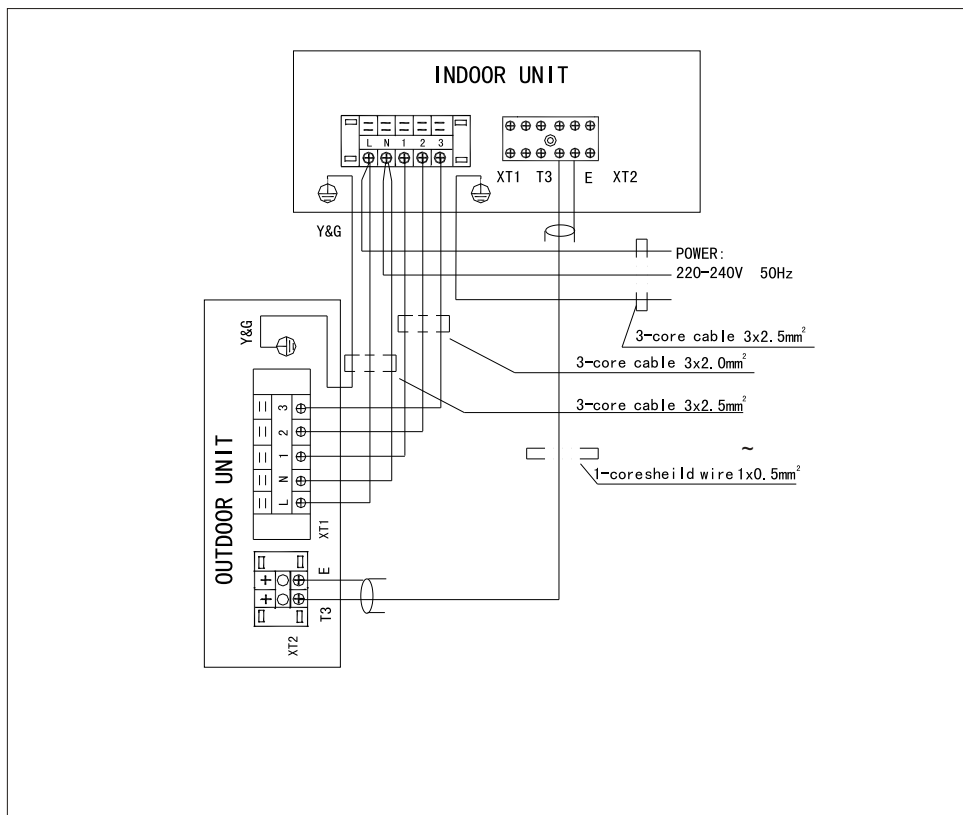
INDOOR UNIT

L N 1 2 3

XT1 T3 E XT2

Y&G

POWER:
220-240V 50Hz

3-core cable 3x2.5mm$^2$

Y&G

3-core cable 3x2.0mm$^2$

3-core cable 3x2.5mm$^2$

~

1-coresheild wire 1x0.5mm$^2$

OUTDOOR UNIT

3 2 1 N L

XT1

E

T3

XT2